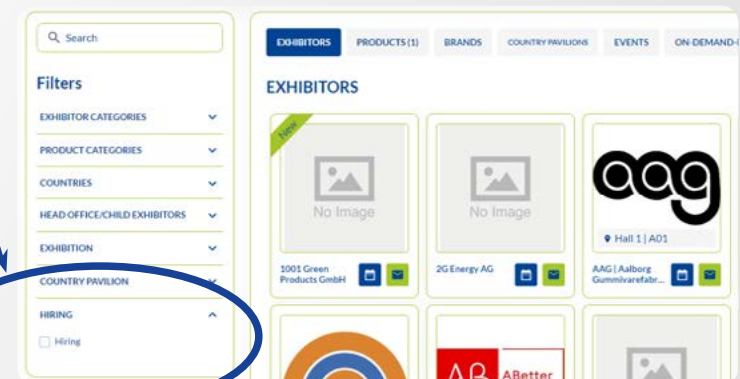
Search

Filters

EXHIBITOR CATEGORIES

PRODUCT CATEGORIES

COUNTRIES

HEAD OFFICE/CHILD EXHIBITORS

EXHIBITION

COUNTRY PAVILION

HIRING

Hiring

EXHIBITORS PRODUCTS (1) BRANDS COUNTRY PAVILIONS EVENTS ON-DEMAND-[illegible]

EXHIBITORS

New

No Image

1001 Green Products GmbH

No Image

2G Energy AG

aag

Hall 1 | A01

AAG | Aalborg Gummivarefabr...

AB ABetter